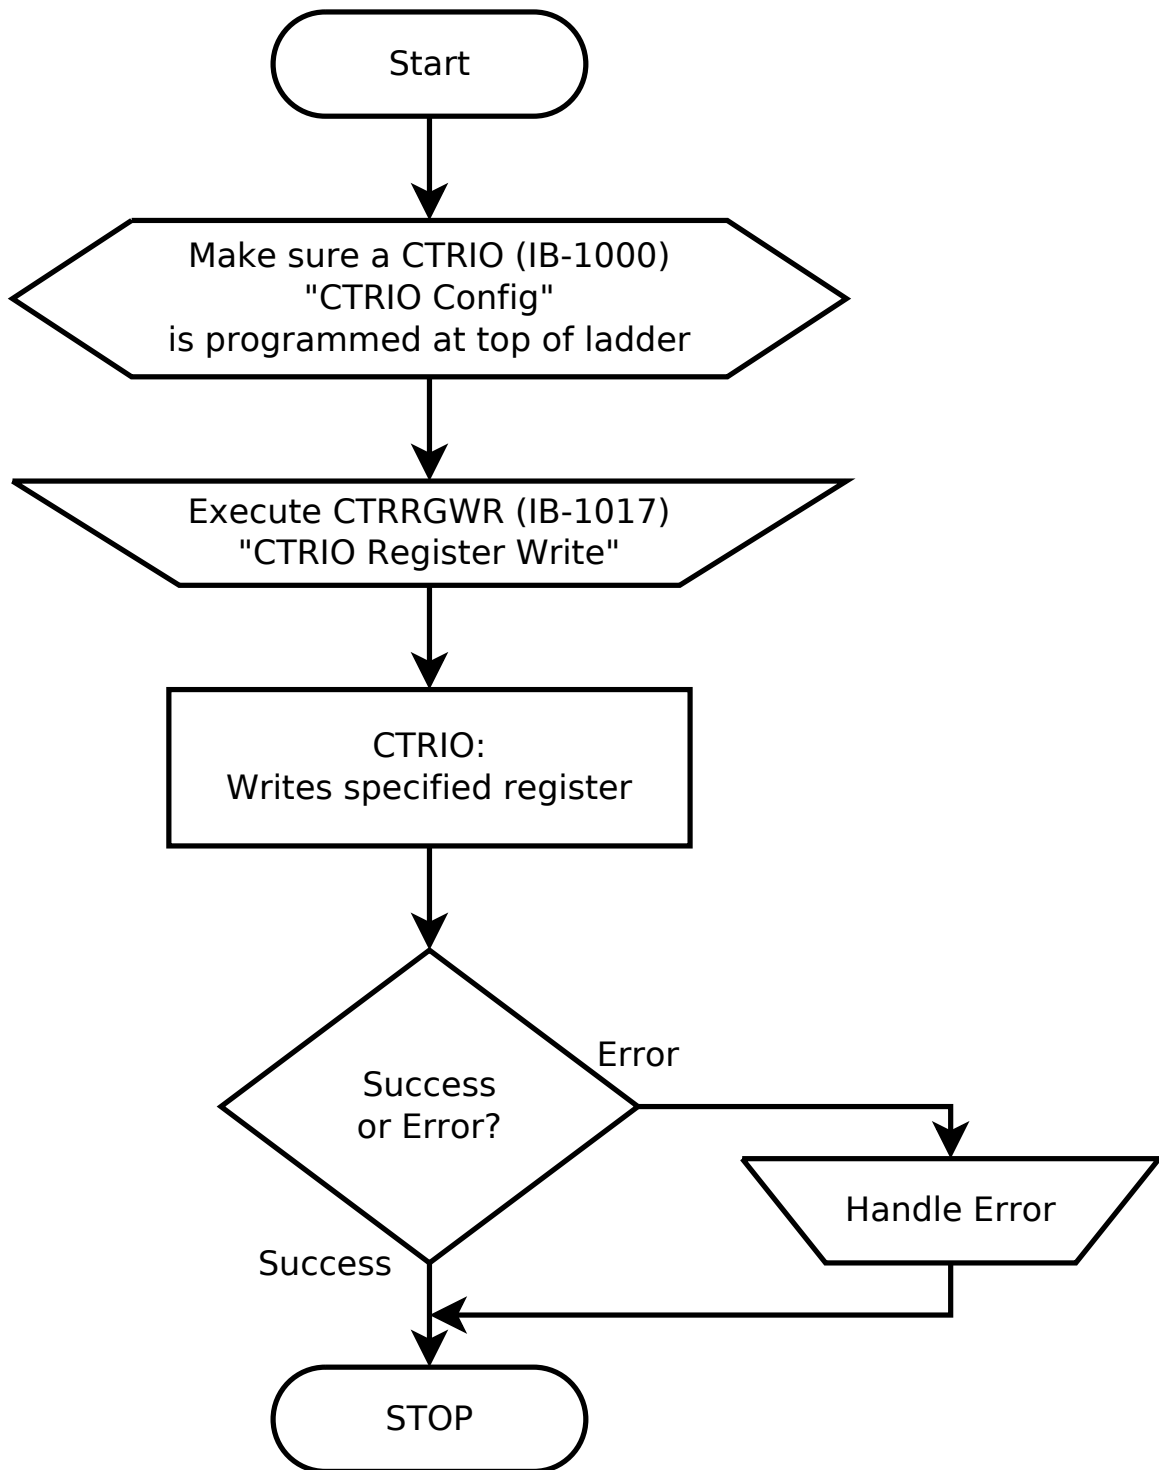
Start

Make sure a CTRIO (IB-1000)
"CTRIO Config"
is programmed at top of ladder

Execute CTRRGWR (IB-1017)
"CTRIO Register Write"

CTRIO:
Writes specified register

Success or Error?

Error

Handle Error

Success

STOP